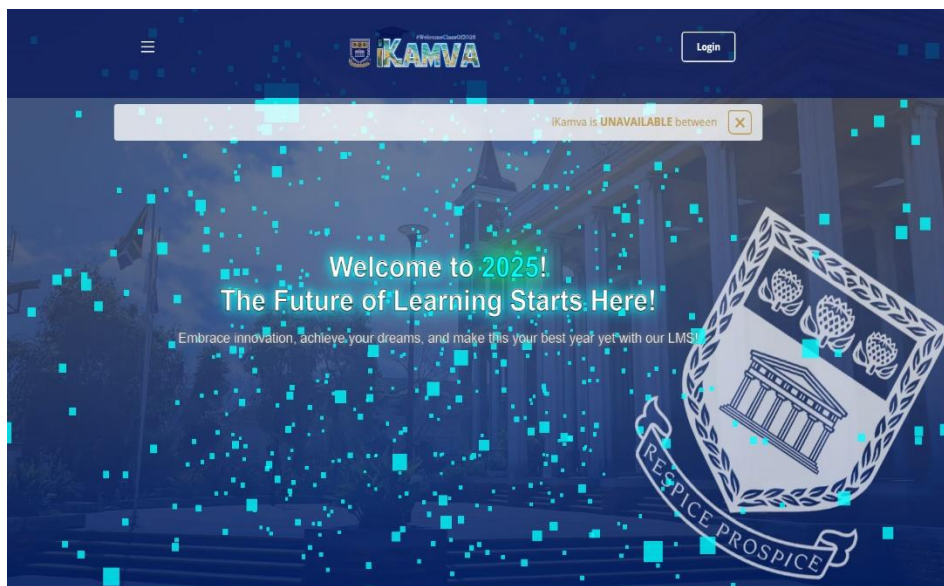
#WelcomeClassOf2025
iKAMVA

Login

iKamva is UNAVAILABLE between

Welcome to 2025!
The Future of Learning Starts Here!

Embrace innovation, achieve your dreams, and make this your best year yet with our LMS!

RESPICE PROSPICE